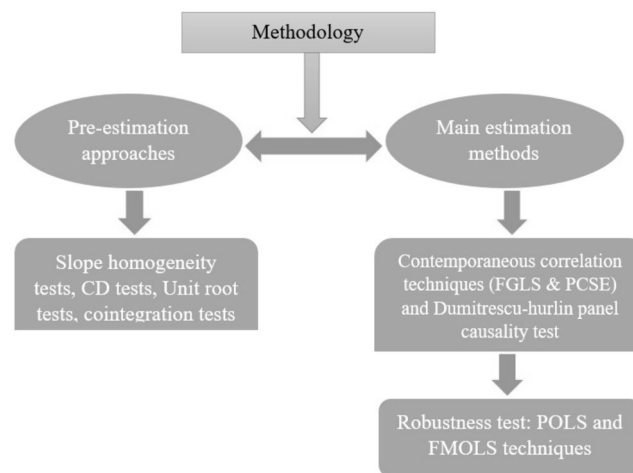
Methodology

Pre-estimation approaches

Main estimation methods

Slope homogeneity tests, CD tests, Unit root tests, cointegration tests

Contemporaneous correlation techniques (FGLS & PCSE) and Dumitrescu-hurlin panel causality test

Robustness test: POLS and FMOLS techniques